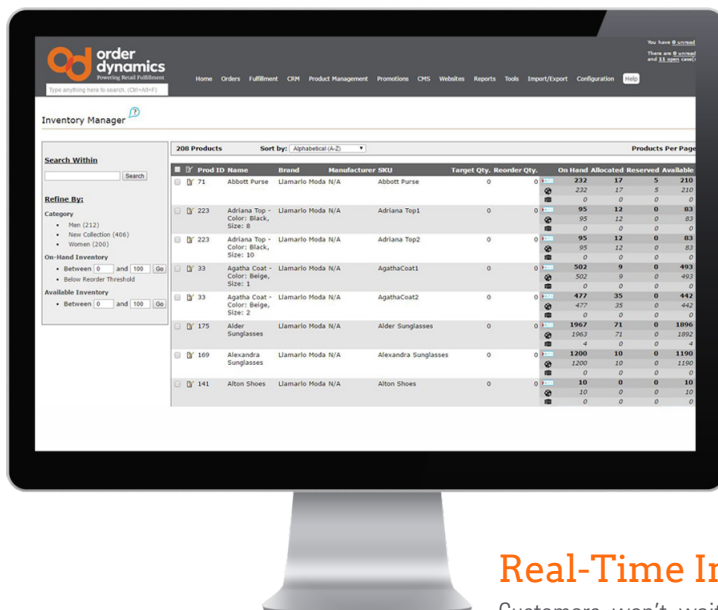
order dynamics
Powering Retail Fulfillment

Type anything here to search (Ctrl+Alt+F)

Home Orders Fulfillment CRM Product Management Promotions CMS Websites Reports Tools Import/Export Configuration Help

You have 0 unread
There are 0 unread and 11 open case(

Inventory Manager

Search Within
Search

Refine By:
Category
• Men (212)
• New Collection (406)
• Women (200)
On-Hand Inventory
• Between 0 and 100 Go
• Below Reorder Threshold
Available Inventory
• Between 0 and 100 Go

208 Products Sort by: Alphabetical (A-Z) Products Per Page

| Prod ID | Name | Brand | Manufacturer | SKU | Target Qty. | Reorder Qty. | On Hand | Allocated | Reserved | Available |
|---|---|---|---|---|---|---|---|---|---|---|
| 71 | Abbott Purse | Llamarlo Moda | N/A | Abbott Purse | 0 | 0 | 232<br>232<br>0 | 17<br>17<br>0 | 5<br>5<br>0 | 210<br>210<br>0 |
| 223 | Adriana Top - Color: Black, Size: 8 | Llamarlo Moda | N/A | Adriana Top1 | 0 | 0 | 95<br>95<br>0 | 12<br>12<br>0 | 0<br>0<br>0 | 83<br>83<br>0 |
| 223 | Adriana Top - Color: Black, Size: 10 | Llamarlo Moda | N/A | Adriana Top2 | 0 | 0 | 95<br>95<br>0 | 12<br>12<br>0 | 0<br>0<br>0 | 83<br>83<br>0 |
| 33 | Agatha Coat - Color: Beige, Size: 1 | Llamarlo Moda | N/A | AgathaCoat1 | 0 | 0 | 502<br>502<br>0 | 9<br>9<br>0 | 0<br>0<br>0 | 493<br>493<br>0 |
| 33 | Agatha Coat - Color: Beige, Size: 2 | Llamarlo Moda | N/A | AgathaCoat2 | 0 | 0 | 477<br>477<br>0 | 35<br>35<br>0 | 0<br>0<br>0 | 442<br>442<br>0 |
| 175 | Alder Sunglasses | Llamarlo Moda | N/A | Alder Sunglasses | 0 | 0 | 1967<br>1963<br>4 | 71<br>71<br>0 | 0<br>0<br>0 | 1896<br>1892<br>4 |
| 169 | Alexandra Sunglasses | Llamarlo Moda | N/A | Alexandra Sunglasses | 0 | 0 | 1200<br>1200<br>0 | 10<br>10<br>0 | 0<br>0<br>0 | 1190<br>1190<br>0 |
| 141 | Alton Shoes | Llamarlo Moda | N/A | Alton Shoes | 0 | 0 | 10<br>10<br>0 | 0<br>0<br>0 | 0<br>0<br>0 | 10<br>10<br>0 |

Real-Time In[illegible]
Customers won't wait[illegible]